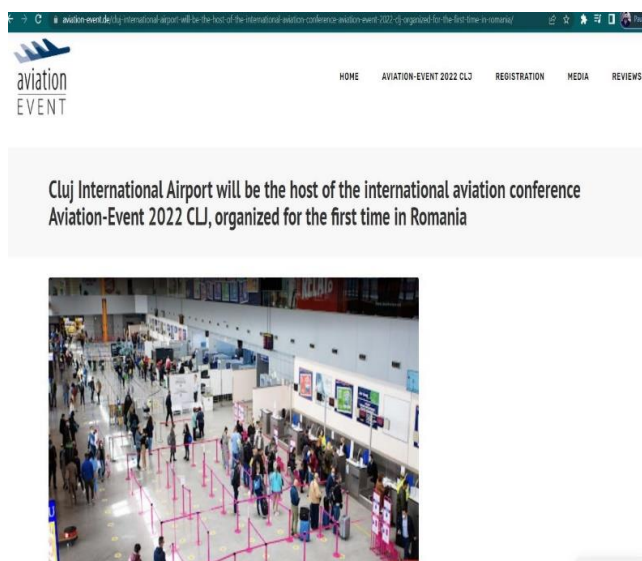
aviation-event.de/cluj-international-airport-will-be-the-host-of-the-international-aviation-conference-aviation-event-2022-clj-organized-for-the-first-time-in-romania/

aviation EVENT

HOME AVIATION-EVENT 2022 CLJ REGISTRATION MEDIA REVIEWS

Cluj International Airport will be the host of the international aviation conference Aviation-Event 2022 CLJ, organized for the first time in Romania